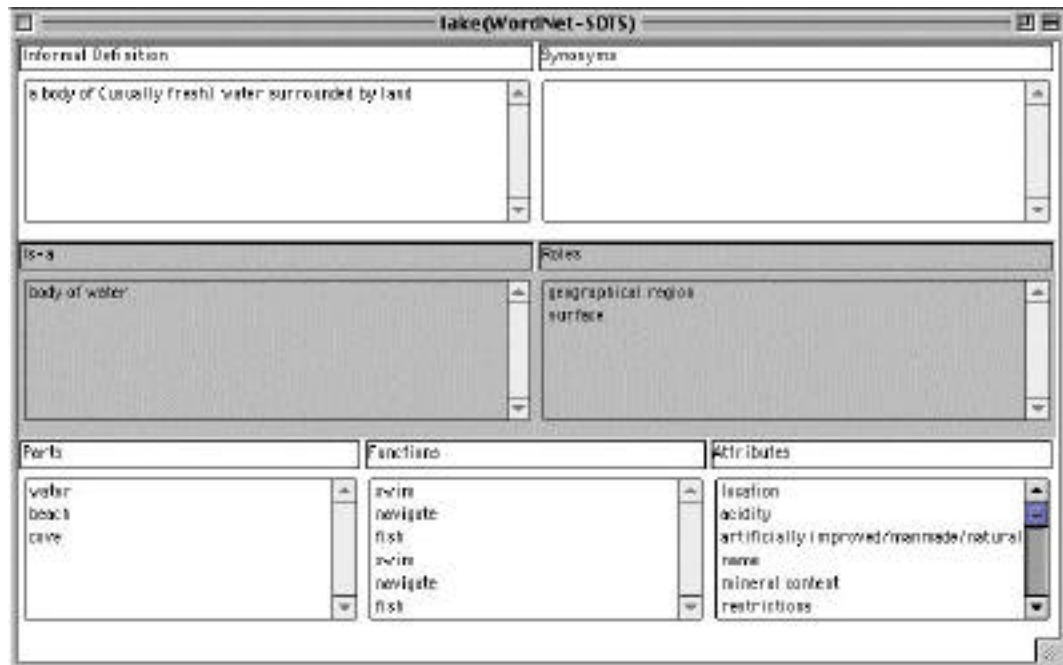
lake(WordNet-SDTS)

Informal Definition

a body of (usually fresh) water surrounded by land

Synonyms

Is-a

body of water

Roles

geographical region
surface

Parts

water
beach
cove

Functions

swim
navigate
fish
swim
navigate
fish

Attributes

location
acidity
artificially improved/manmade/natural
name
mineral content
restrictions